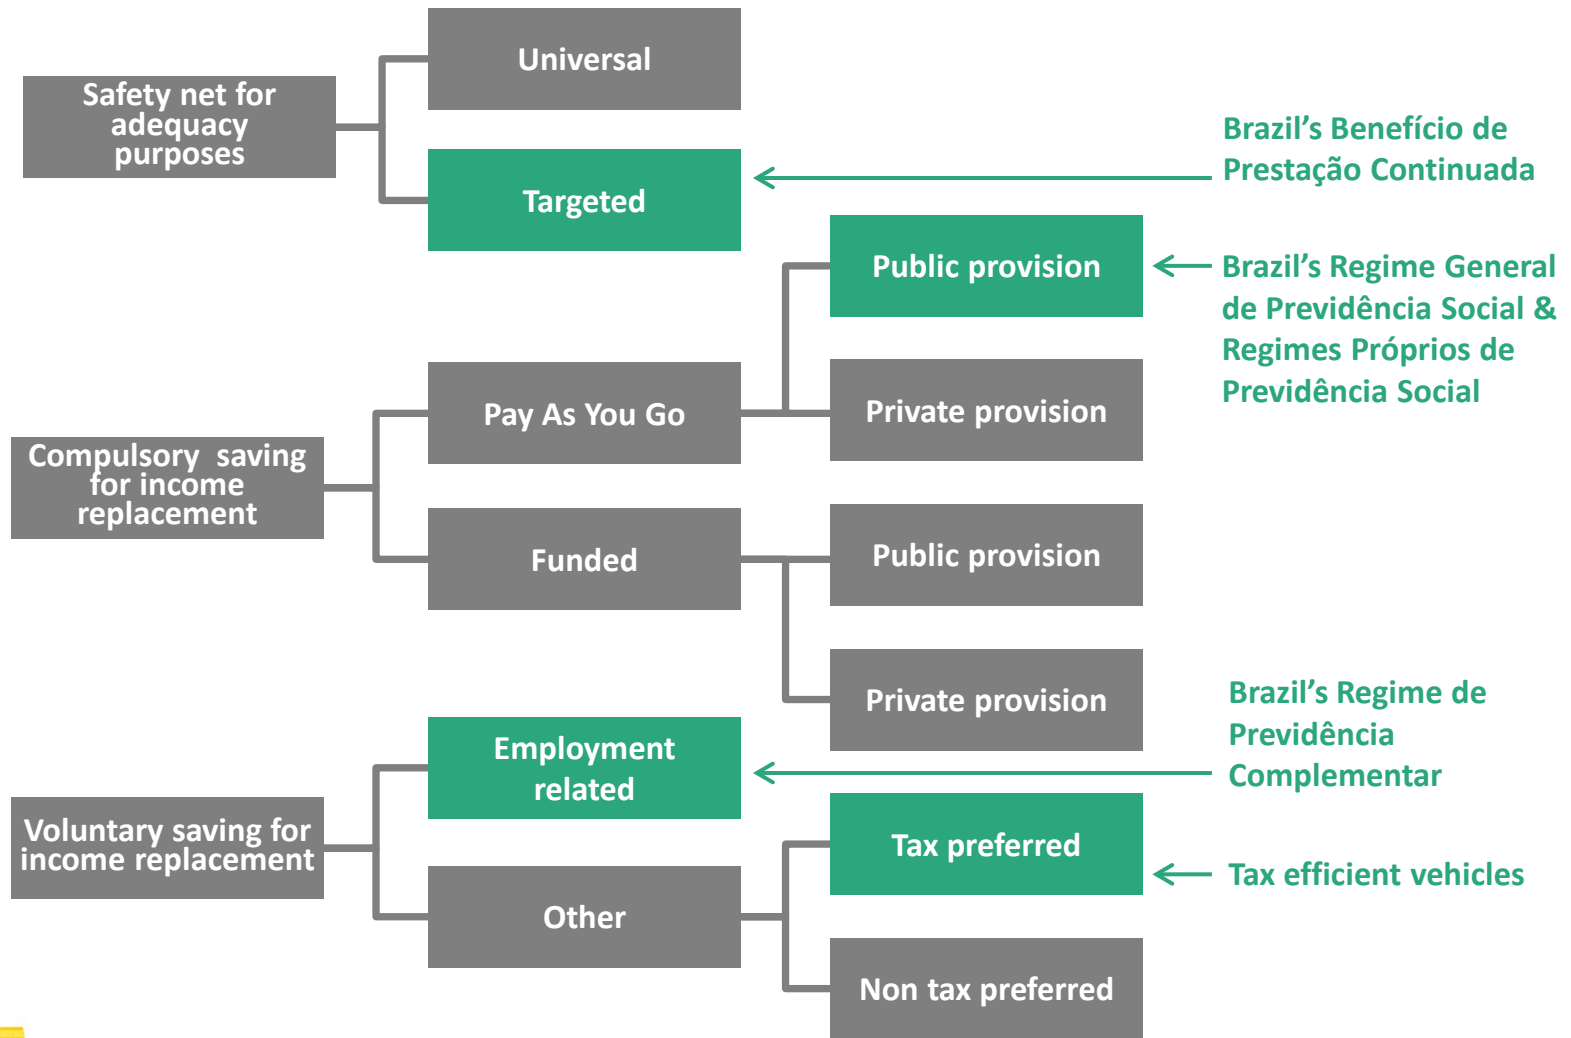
Safety net for adequacy purposes

Universal

Targeted

Brazil’s Benefício de Prestação Continuada

Public provision

Brazil’s Regime General de Previdência Social & Regimes Próprios de Previdência Social

Compulsory saving for income replacement

Pay As You Go

Private provision

Funded

Public provision

Private provision

Brazil’s Regime de Previdência Complementar

Voluntary saving for income replacement

Employment related

Other

Tax preferred

Tax efficient vehicles

Non tax preferred